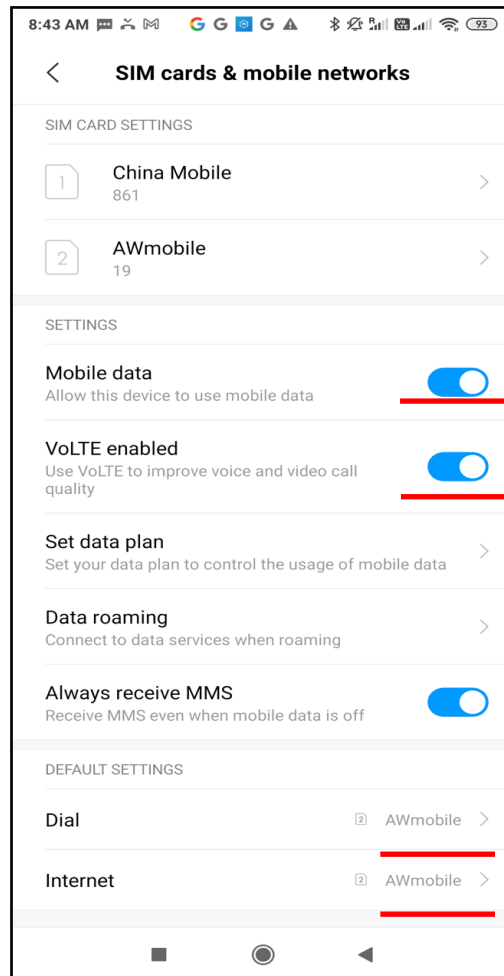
8:43 AM 93

SIM cards & mobile networks

SIM CARD SETTINGS

1 China Mobile
861

2 AWmobile
19

SETTINGS

Mobile data
Allow this device to use mobile data

VoLTE enabled
Use VoLTE to improve voice and video call quality

Set data plan
Set your data plan to control the usage of mobile data

Data roaming
Connect to data services when roaming

Always receive MMS
Receive MMS even when mobile data is off

DEFAULT SETTINGS

Dial 2 AWmobile

Internet 2 AWmobile